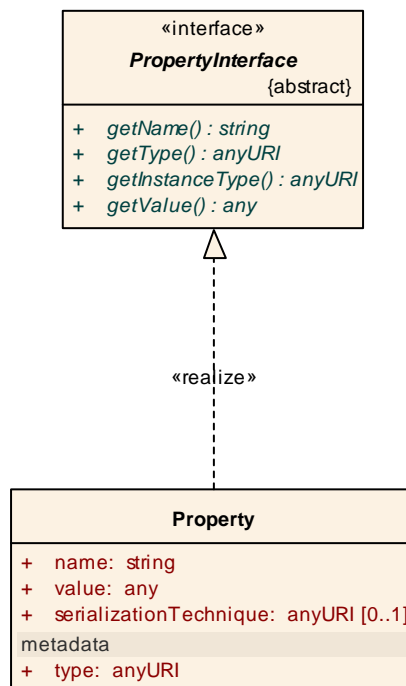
«interface»
PropertyInterface
{abstract}

+ getName() : string
+ getType() : anyURI
+ getInstanceType() : anyURI
+ getValue() : any

«realize»

Property

+ name: string
+ value: any
+ serializationTechnique: anyURI [0..1]

metadata
+ type: anyURI